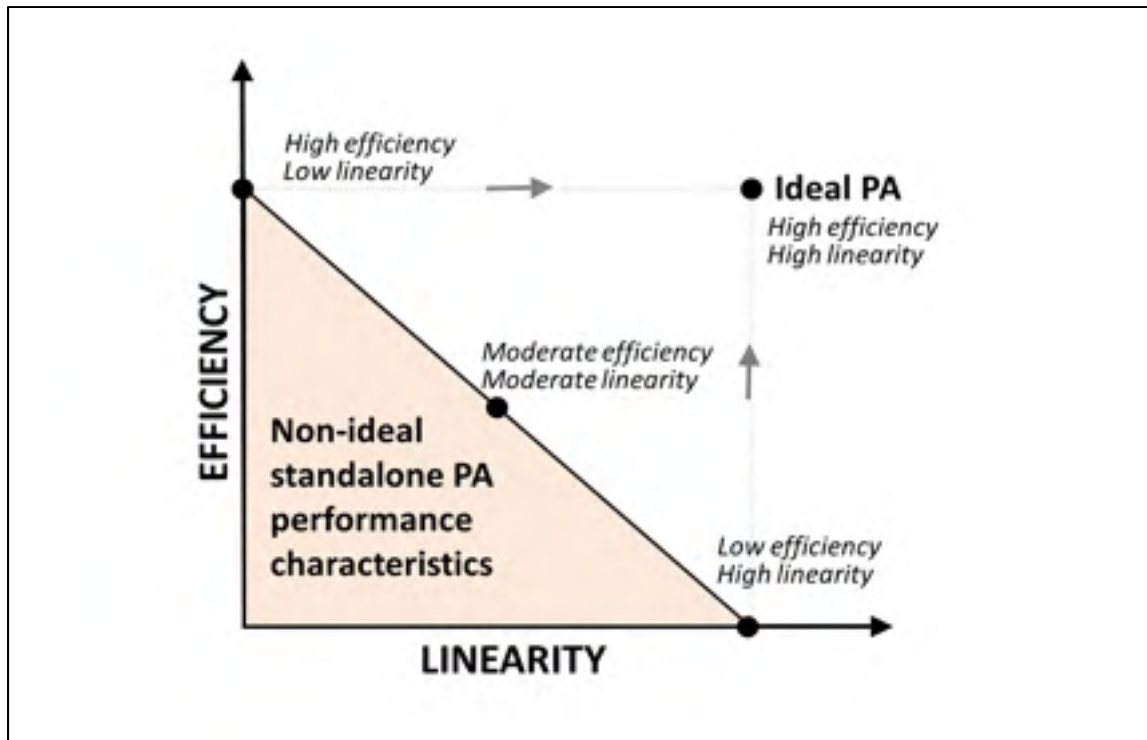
High efficiency
Low linearity

Ideal PA
High efficiency
High linearity

EFFICIENCY

Moderate efficiency
Moderate linearity

Non-ideal standalone PA performance characteristics

Low efficiency
High linearity

LINEARITY